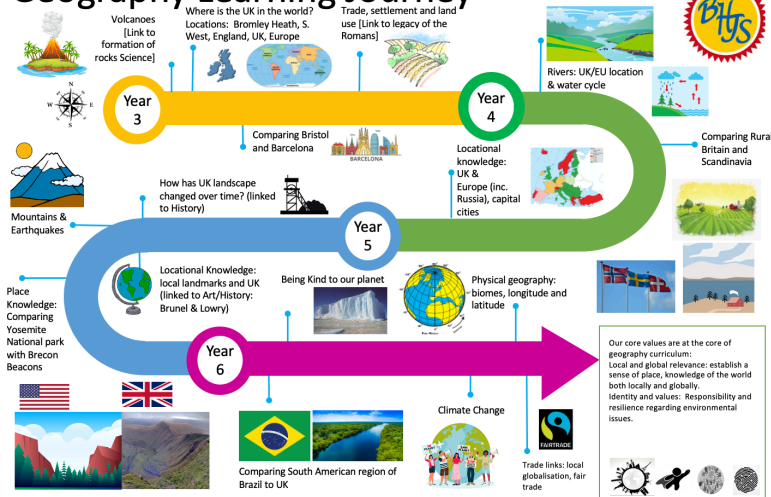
Geography Learning Journey

Volcanoes [Link to formation of rocks Science]

Where is the UK in the world? Locations: Bromley Heath, S. West, England, UK, Europe

Trade, settlement and land use [Link to legacy of the Romans]

BHJS

Year 3

Comparing Bristol and Barcelona

BARCELONA

Year 4

Rivers: UK/EU location & water cycle

Locational knowledge: UK & Europe (inc. Russia), capital cities

Comparing Rural Britain and Scandinavia

How has UK landscape changed over time? (linked to History)

Mountains & Earthquakes

Year 5

Locational Knowledge: local landmarks and UK (linked to Art/History: Brunel & Lowry)

Being Kind to our planet

Physical geography: biomes, longitude and latitude

Place Knowledge: Comparing Yosemite National park with Brecon Beacons

Year 6

Our core values are at the core of geography curriculum:
Local and global relevance: establish a sense of place, knowledge of the world both locally and globally.
Identity and values: Responsibility and resilience regarding environmental issues.

Climate Change

FAIRTRADE

Comparing South American region of Brazil to UK

Trade links: local globalisation, fair trade